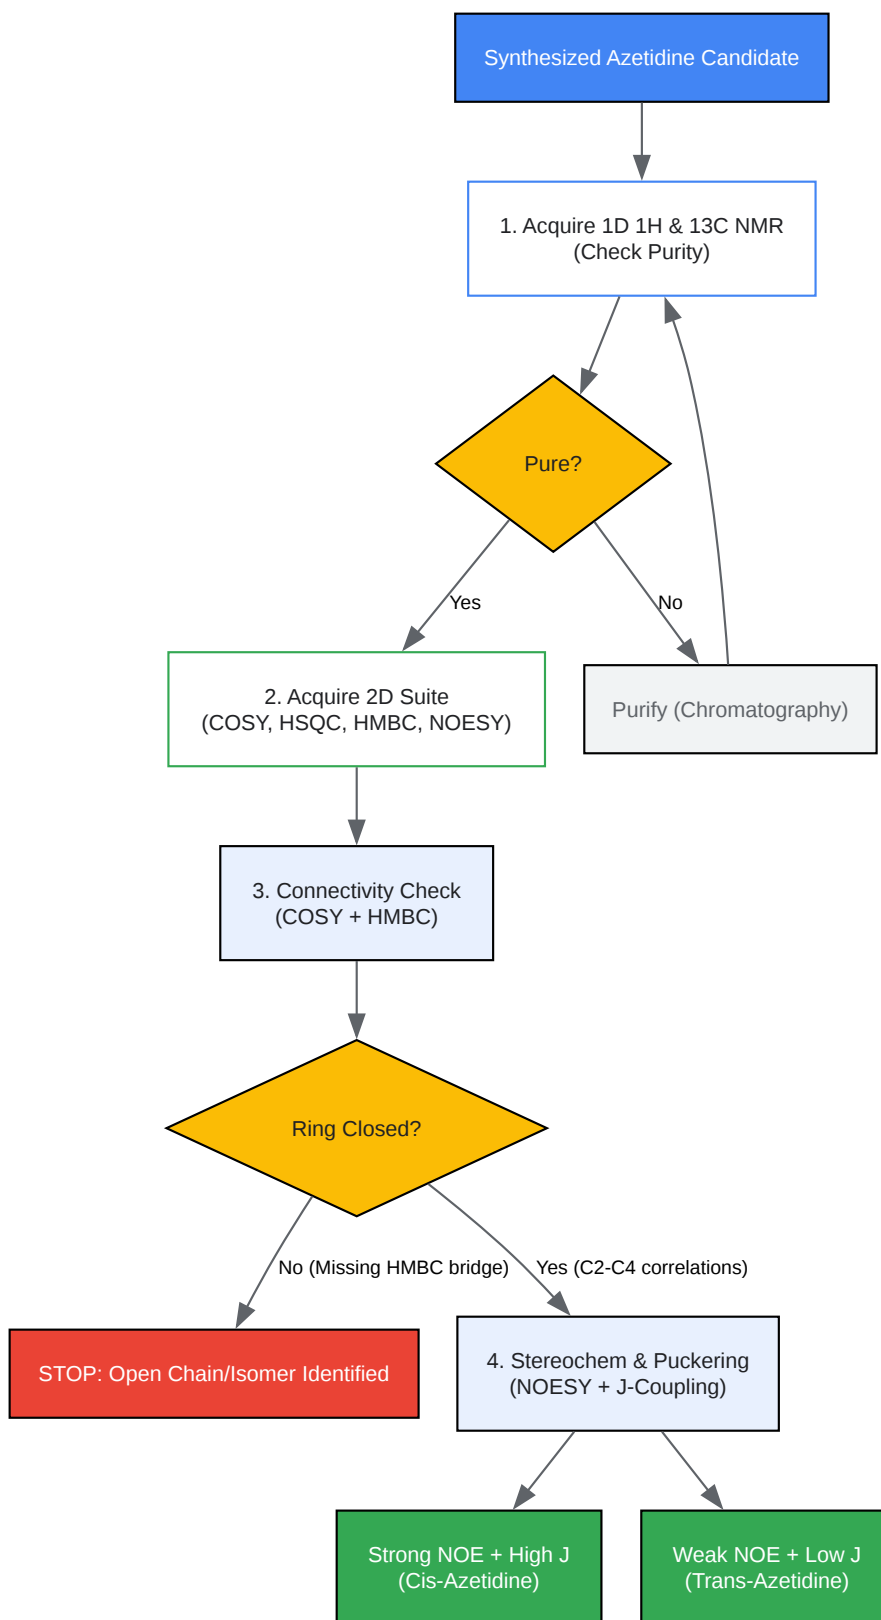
Synthesized Azetidine Candidate

1. Acquire 1D 1H & 13C NMR
(Check Purity)

Pure?

Yes

No

2. Acquire 2D Suite
(COSY, HSQC, HMBC, NOESY)

Purify (Chromatography)

3. Connectivity Check
(COSY + HMBC)

Ring Closed?

No (Missing HMBC bridge)

Yes (C2-C4 correlations)

STOP: Open Chain/Isomer Identified

4. Stereochem & Puckering
(NOESY + J-Coupling)

Strong NOE + High J
(Cis-Azetidine)

Weak NOE + Low J
(Trans-Azetidine)